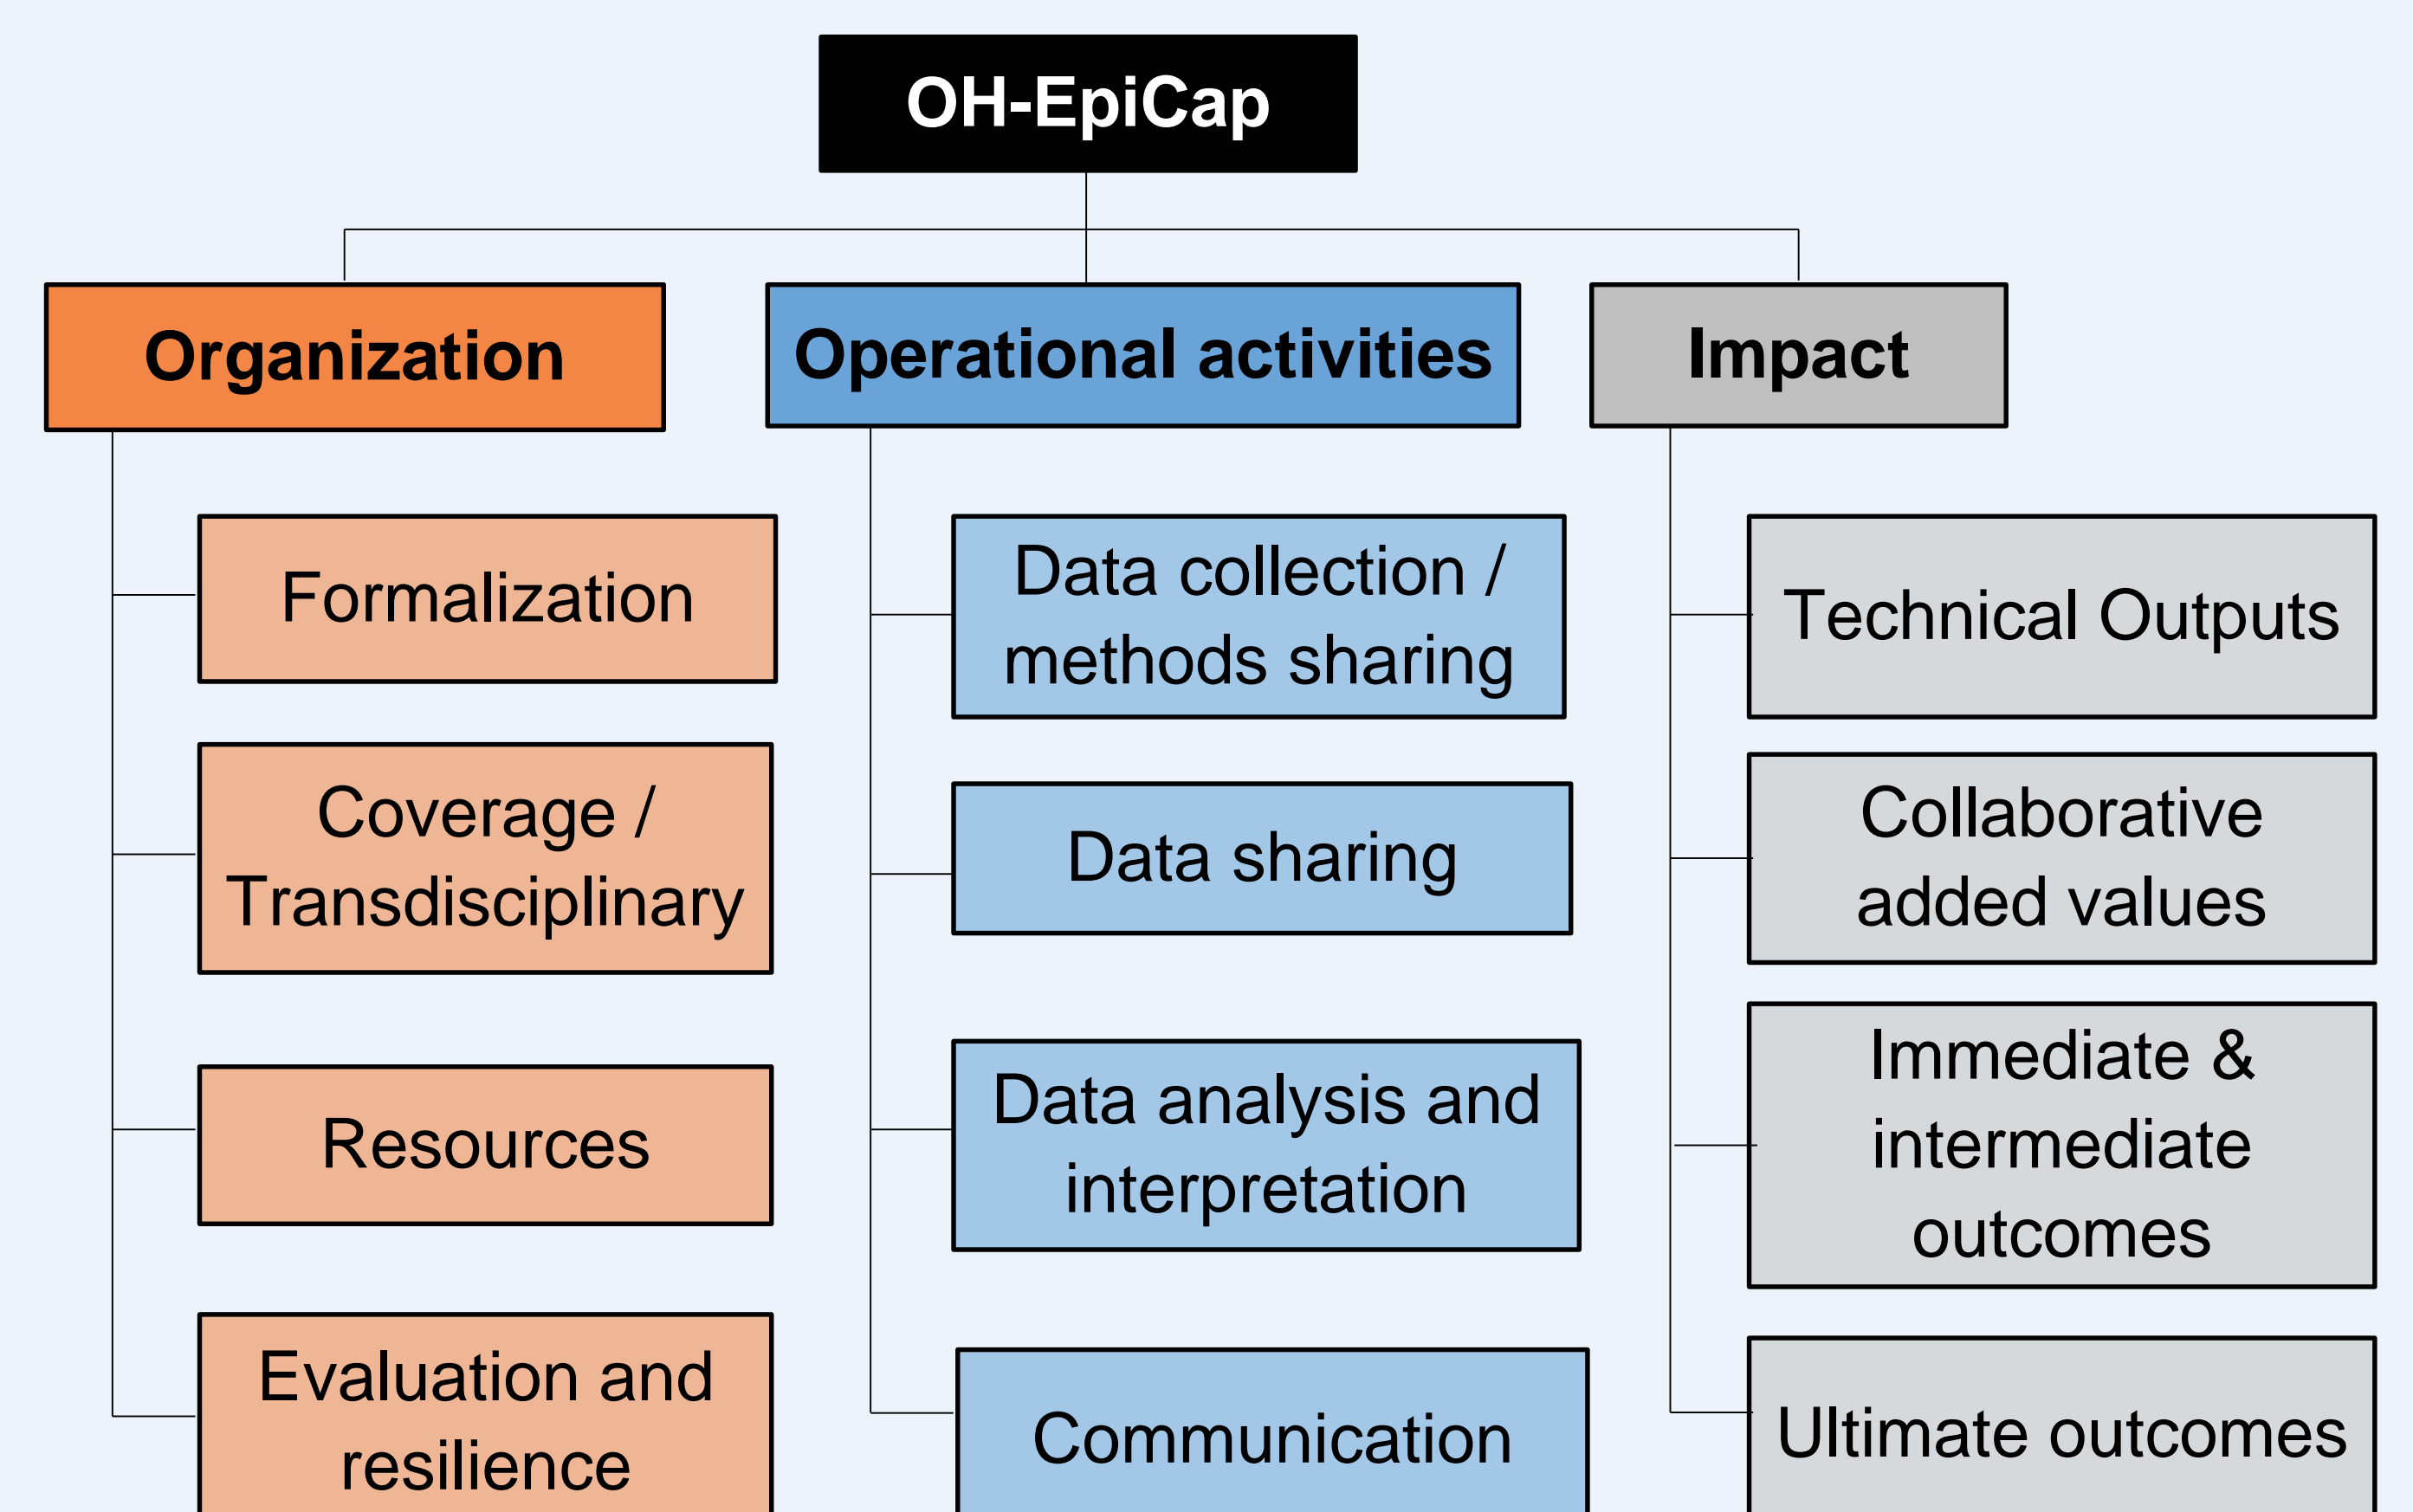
OH-EpiCap

Organization

Formalization

Coverage / Transdisciplinary

Resources

Evaluation and resilience

Operational activities

Data collection / methods sharing

Data sharing

Data analysis and interpretation

Communication

Impact

Technical Outputs

Collaborative added values

Immediate & intermediate outcomes

Ultimate outcomes